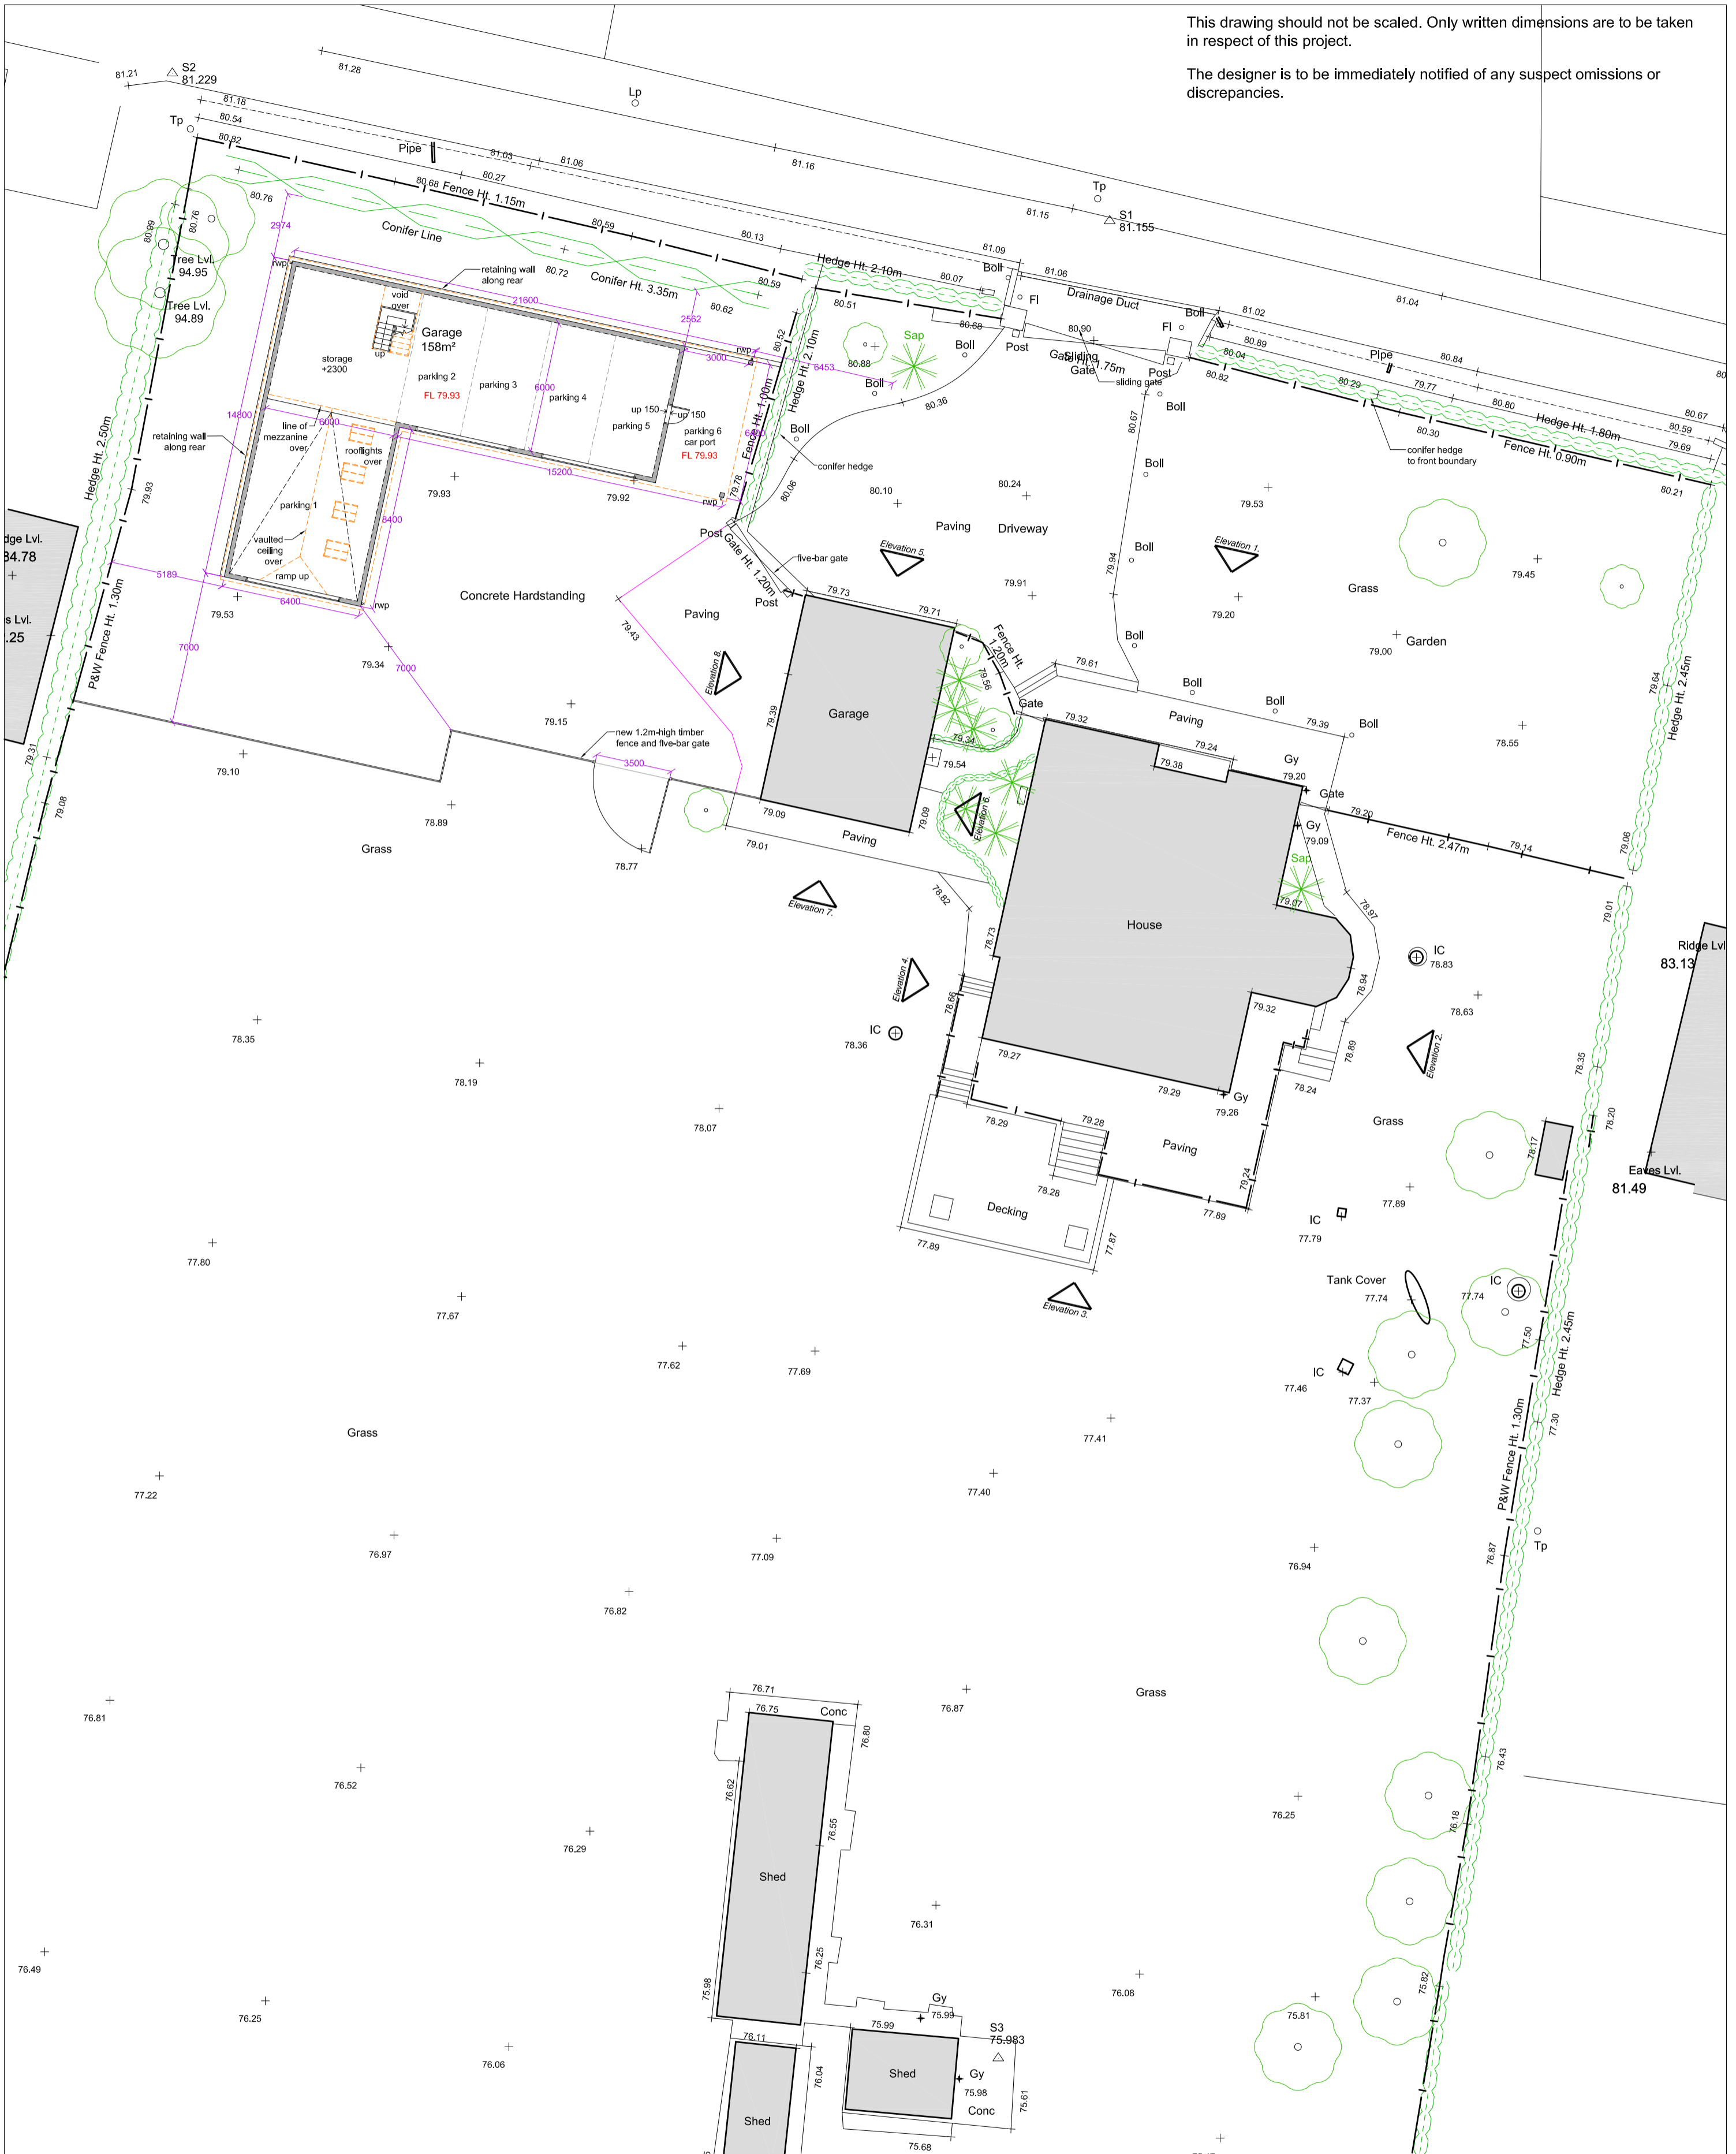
This drawing should not be scaled. Only written dimensions are to be taken in respect of this project.

The designer is to be immediately notified of any suspect omissions or discrepancies.

81.21
S2
81.229
81.28
Lp
81.18
Tp
80.54
80.82
Pipe
81.03
81.06
81.16
80.27
80.68 Fence Ht. 1.15m
Tp
S1
81.155
81.15
80.76
80.99
80.76
Conifer Line
80.59
80.13
2974
Tree Lvl.
94.95
Tree Lvl.
94.89
retaining wall along rear
80.72
Conifer Ht. 3.35m
Hedge Ht. 2.10m
81.09
Boll
80.07
81.06
Fl
Drainage Duct
80.59
81.04
21600
void over
Garage
158m²
up
80.62
80.51
80.68
Post
Boll
81.02
2562
80.89
Fl
80.90
Sliding Gate Ht. 1.75m
sliding gate
Post
80.04
80.82
Pipe
80.84
Boll
80.29
79.77
80.80
Hedge Ht. 1.80m
80.67
80.59
79.69
storage +2300
parking 2
FL 79.93
parking 3
6000
parking 4
3000
rwp
80.52
6453
Sap
80.88
Boll
Boll
80.36
Hedge Ht. 2.10m
Fence Ht. 1.00m
80.67
80.30
conifer hedge to front boundary
Fence Ht. 0.90m
80.21
14800
retaining wall along rear
line of mezzanine over
6000
rooflights over
up 150
up 150
parking 5
parking 6 car port
FL 79.93
6500
Boll
conifer hedge
15200
79.93
79.92
rwp
79.78
80.06
80.10
80.24
Boll
79.53
Hedge Ht. 2.50m
79.93
parking 1
8400
vaulted ceiling over
ramp up
Paving
Driveway
Post
Gate Ht. 1.20m
five-bar gate
Elevation 5.
Elevation 1.
dge Lvl.
84.78
5189
6400
rwp
79.53
Concrete Hardstanding
79.73
Post
79.71
79.91
79.94
Boll
79.20
Grass
79.45
s Lvl.
.25
P&W Fence Ht. 1.30m
7000
79.34
7000
79.43
Paving
Elevation 8.
Garage
Fence Ht. 1.20m
79.56
79.61
Boll
Garden
79.00
79.64
Hedge Ht. 2.45m
79.15
Gate
79.32
Boll
Boll
Paving
79.39
Boll
79.55
79.31
79.10
new 1.2m-high timber fence and five-bar gate
3500
79.39
79.34
79.54
79.24
79.38
Gy
79.20
Gate
78.55
79.08
78.89
79.09
Paving
79.09
Elevation 6.
Gy
79.09
79.20
Fence Ht. 2.47m
79.14
79.06
Grass
79.01
78.77
Sap
79.07
Elevation 7.
78.82
78.97
79.01
House
78.73
IC
78.83
Ridge Lvl
83.13
Elevation 4.
78.66
78.94
78.63
78.35
IC
78.36
79.32
79.27
Elevation 2.
78.89
78.19
79.29
Gy
79.26
78.24
78.35
78.07
78.29
79.28
Grass
78.17
78.20
Paving
Eaves Lvl.
81.49
78.28
79.24
77.89
77.80
Decking
IC
77.79
77.89
77.87
77.89
Tank Cover
77.74
IC
77.74
Elevation 3.
77.67
77.50
Hedge Ht. 2.45m
77.62
77.69
IC
77.46
77.37
Grass
77.41
77.30
P&W Fence Ht. 1.30m
77.22
77.40
76.97
77.09
Tp
76.94
76.87
76.82
Grass
76.71
76.75
Conc
76.80
76.87
76.81
76.52
76.43
76.62
76.55
76.25
76.29
76.18
Shed
76.31
76.25
76.49
75.98
76.08
75.82
Gy
75.99
75.99
S3
75.983
75.81
76.25
76.11
76.06
Shed
Gy
75.98
Conc
76.04
Shed
75.61
75.68